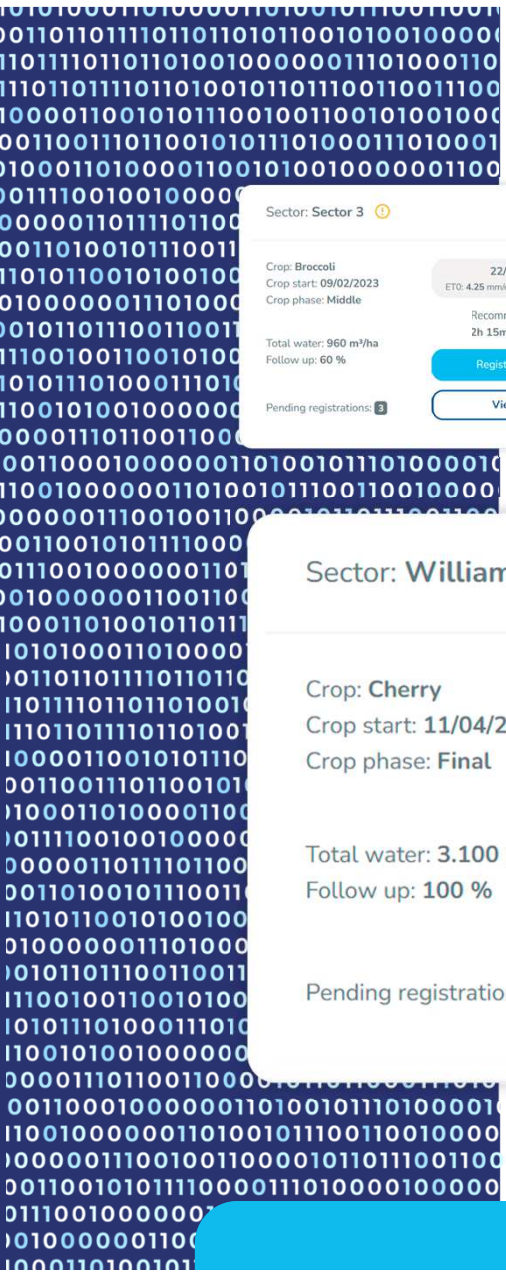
Sector: Sector 3

Crop: Broccoli
Crop start: 09/02/2023
Crop phase: Middle

Total water: 960 m³/ha
Follow up: 60 %

Pending registrations: 3

22/
ETO: 4.25 mm/

Recom
2h 15m

Regist

Vie

Sector: William

Crop: Cherry
Crop start: 11/04/2
Crop phase: Final

Total water: 3.100
Follow up: 100 %

Pending registratio